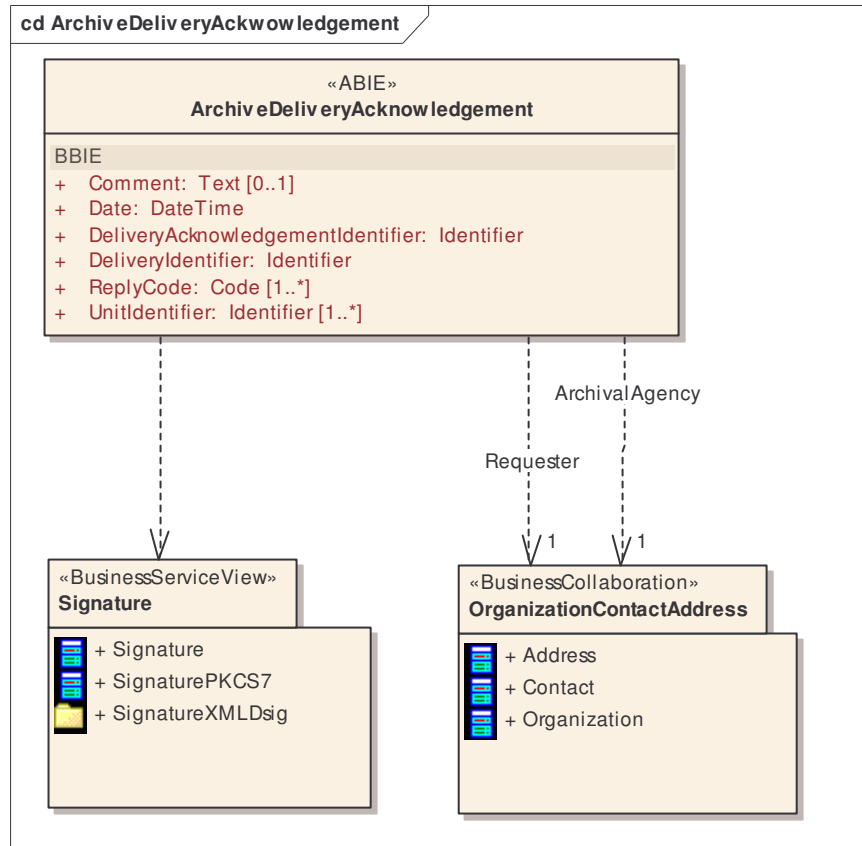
cd Archiv eDeliv eryAckwowledgement

«ABIE»
Archiv eDeliv eryAcknowledgement

BBIE
+ Comment: Text [0..1]
+ Date: DateTime
+ DeliveryAcknowledgementIdentifier: Identifier
+ DeliveryIdentifier: Identifier
+ ReplyCode: Code [1..*]
+ UnitIdentifier: Identifier [1..*]

ArchivalAgency

Requester

1

1

«BusinessServiceView»
Signature

+ Signature
+ SignaturePKCS7
+ SignatureXMLDsig

«BusinessCollaboration»
OrganizationContactAddress

+ Address
+ Contact
+ Organization